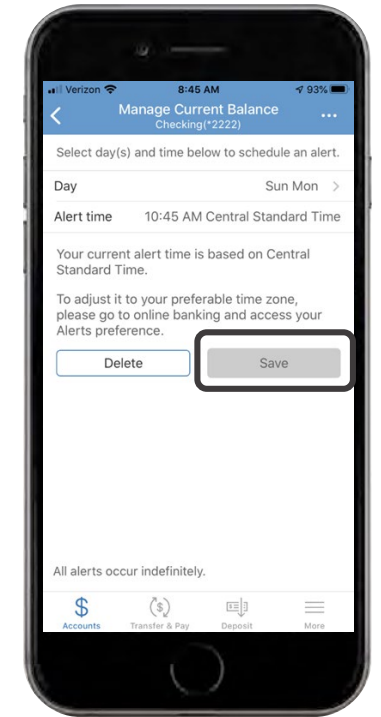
Verizon 8:45 AM 93%

Manage Current Balance
Checking(*2222)

Select day(s) and time below to schedule an alert.

Day Sun Mon

Alert time 10:45 AM Central Standard Time

Your current alert time is based on Central Standard Time.

To adjust it to your preferable time zone, please go to online banking and access your Alerts preference.

Delete

Save

All alerts occur indefinitely.

Accounts Transfer & Pay Deposit More